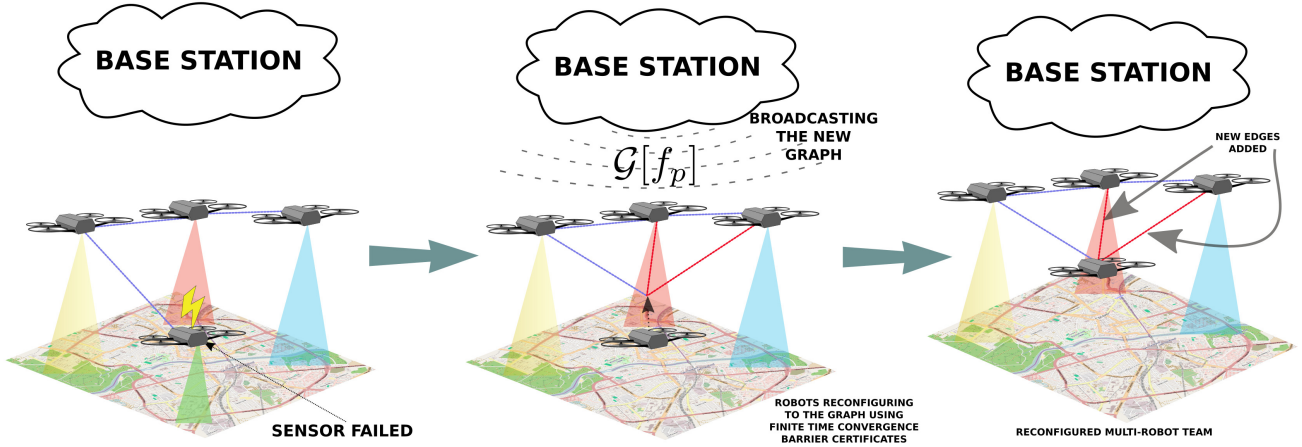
BASE STATION

SENSOR FAILED

BASE STATION

BROADCASTING THE NEW GRAPH

$\mathcal{G}[f_p]$

ROBOTS RECONFIGURING TO THE GRAPH USING FINITE TIME CONVERGENCE BARRIER CERTIFICATES

BASE STATION

NEW EDGES ADDED

RECONFIGURED MULTI-ROBOT TEAM